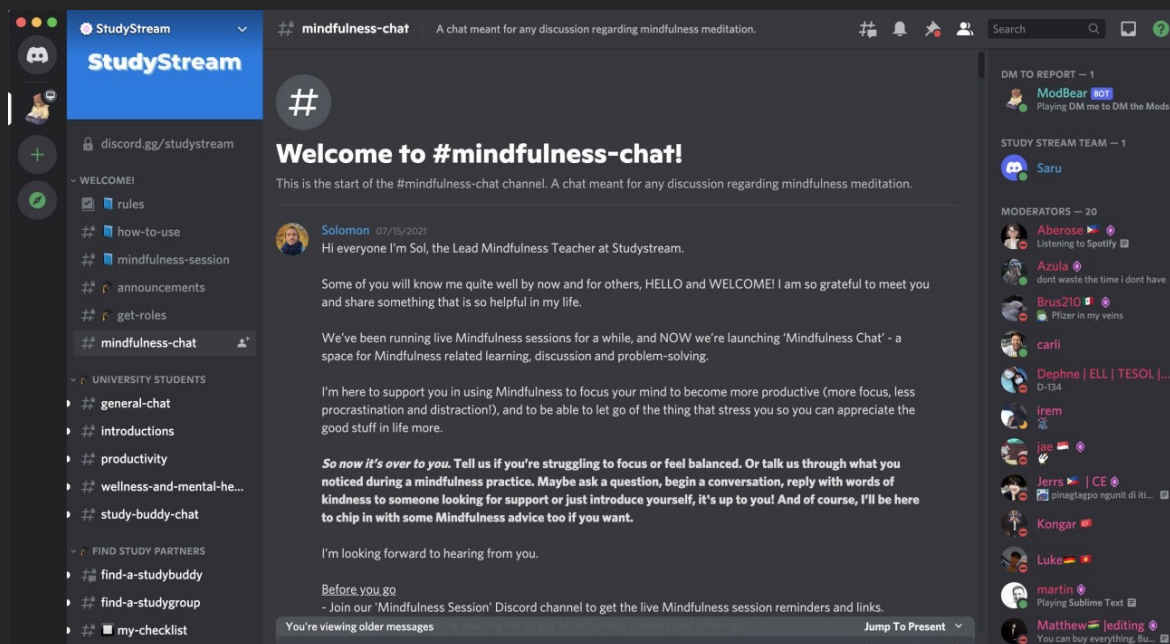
StudyStream

StudyStream

discord.gg/studystream

WELCOME!

rules

how-to-use

mindfulness-session

announcements

get-roles

mindfulness-chat

UNIVERSITY STUDENTS

general-chat

introductions

productivity

wellness-and-mental-he...

study-buddy-chat

FIND STUDY PARTNERS

find-a-studybuddy

find-a-studygroup

my-checklist

# mindfulness-chat   A chat meant for any discussion regarding mindfulness meditation.

Search

#

Welcome to #mindfulness-chat!

This is the start of the #mindfulness-chat channel. A chat meant for any discussion regarding mindfulness meditation.

Solomon 07/15/2021

Hi everyone I'm Sol, the Lead Mindfulness Teacher at Studystream.

Some of you will know me quite well by now and for others, HELLO and WELCOME! I am so grateful to meet you and share something that is so helpful in my life.

We've been running live Mindfulness sessions for a while, and NOW we're launching 'Mindfulness Chat' - a space for Mindfulness related learning, discussion and problem-solving.

I'm here to support you in using Mindfulness to focus your mind to become more productive (more focus, less procrastination and distraction!), and to be able to let go of the thing that stress you so you can appreciate the good stuff in life more.

So now it's over to you. Tell us if you're struggling to focus or feel balanced. Or talk us through what you noticed during a mindfulness practice. Maybe ask a question, begin a conversation, reply with words of kindness to someone looking for support or just introduce yourself, it's up to you! And of course, I'll be here to chip in with some Mindfulness advice too if you want.

I'm looking forward to hearing from you.

Before you go

- Join our 'Mindfulness Session' Discord channel to get the live Mindfulness session reminders and links.

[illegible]

You're viewing older messages   Jump To Present

DM TO REPORT — 1

ModBear BOT
Playing DM me to DM the Mods

STUDY STREAM TEAM — 1

Saru

MODERATORS — 20

Aberose
Listening to Spotify

Azula
dont waste the time i dont have

Brus210
Pfizer in my veins

carli

Dephne | ELL | TESOL |...
D-134

irem

jae

Jerrs | CE
pinagtagpo ngunit di iti...

Kongar

Luke

martin
Playing Sublime Text

Matthew |editing
You can buy everything, Bu...